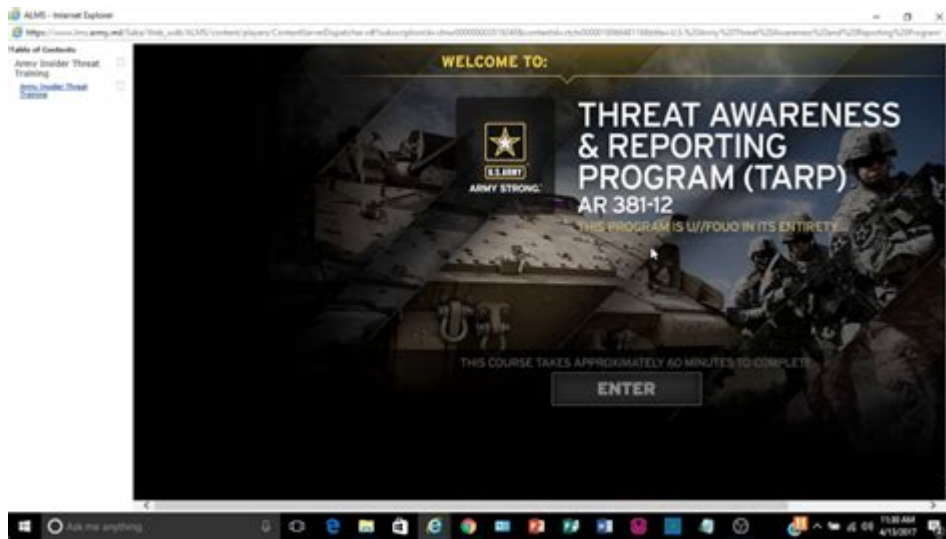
ALMS - Internet Explorer

https://www.lms.army.mil/Saba/Web_wdk/ALMS/content/players/ContentServerDispatcher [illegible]

Table of Contents

Army Insider Threat Training

Army Insider Threat Training

WELCOME TO:

U.S. ARMY

ARMY STRONG.

THREAT AWARENESS & REPORTING PROGRAM (TARP)

AR 381-12

THIS PROGRAM IS U//FOUO IN ITS ENTIRETY.

THIS COURSE TAKES APPROXIMATELY 60 MINUTES TO COMPLETE

ENTER

Ask me anything

11:30 AM
4/13/2017